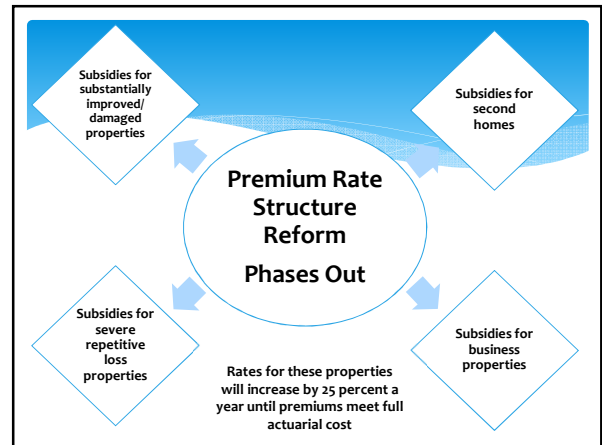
Subsidies for substantially improved/ damaged properties

Subsidies for second homes

Premium Rate Structure Reform

Phases Out

Subsidies for severe repetitive loss properties

Subsidies for business properties

Rates for these properties will increase by 25 percent a year until premiums meet full actuarial cost